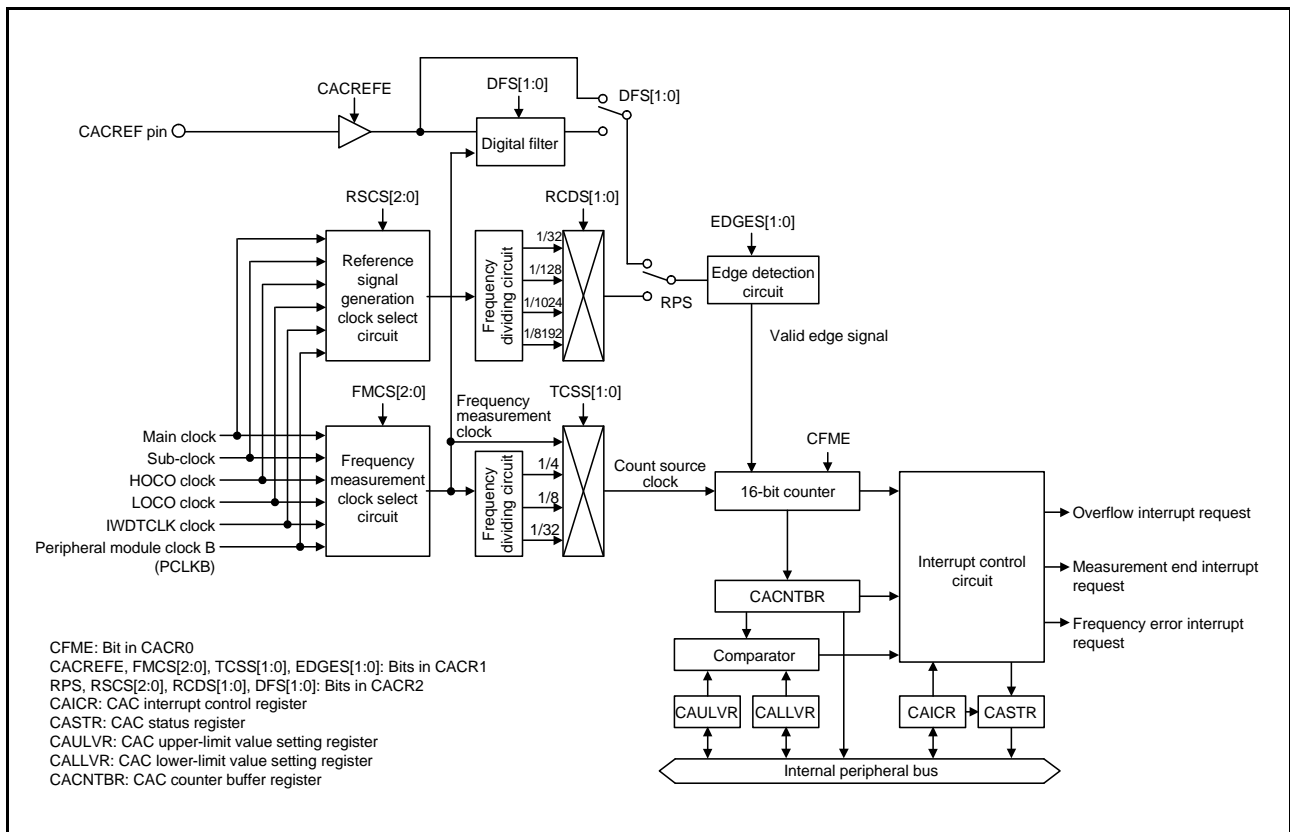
CACREFE

DFS[1:0]

DFS[1:0]

CACREF pin

Digital filter

RSCS[2:0]

RCDS[1:0]

EDGES[1:0]

Reference signal generation clock select circuit

Frequency dividing circuit

1/32
1/128
1/1024
1/8192

Edge detection circuit

RPS

Valid edge signal

FMCS[2:0]

Frequency measurement clock

TCSS[1:0]

Main clock
Sub-clock
HOCO clock
LOCO clock
IWDTCLK clock
Peripheral module clock B (PCLKB)

Frequency measurement clock select circuit

Frequency dividing circuit

1/4
1/8
1/32

Count source clock

CFME

16-bit counter

Interrupt control circuit

Overflow interrupt request

Measurement end interrupt request

Frequency error interrupt request

CACNTBR

Comparator

CAULVR

CALLVR

CAICR

CASTR

Internal peripheral bus

CFME: Bit in CACR0
CACREFE, FMCS[2:0], TCSS[1:0], EDGES[1:0]: Bits in CACR1
RPS, RSCS[2:0], RCDS[1:0], DFS[1:0]: Bits in CACR2
CAICR: CAC interrupt control register
CASTR: CAC status register
CAULVR: CAC upper-limit value setting register
CALLVR: CAC lower-limit value setting register
CACNTBR: CAC counter buffer register